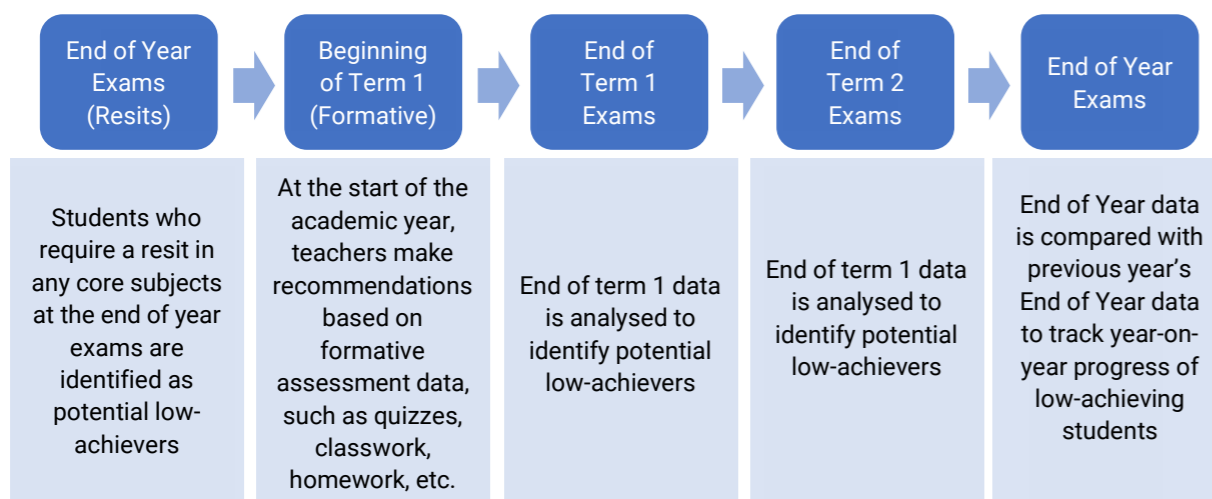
End of Year Exams (Resits)

Students who require a resit in any core subjects at the end of year exams are identified as potential low-achievers

Beginning of Term 1 (Formative)

At the start of the academic year, teachers make recommendations based on formative assessment data, such as quizzes, classwork, homework, etc.

End of Term 1 Exams

End of term 1 data is analysed to identify potential low-achievers

End of Term 2 Exams

End of term 1 data is analysed to identify potential low-achievers

End of Year Exams

End of Year data is compared with previous year's End of Year data to track year-on-year progress of low-achieving students